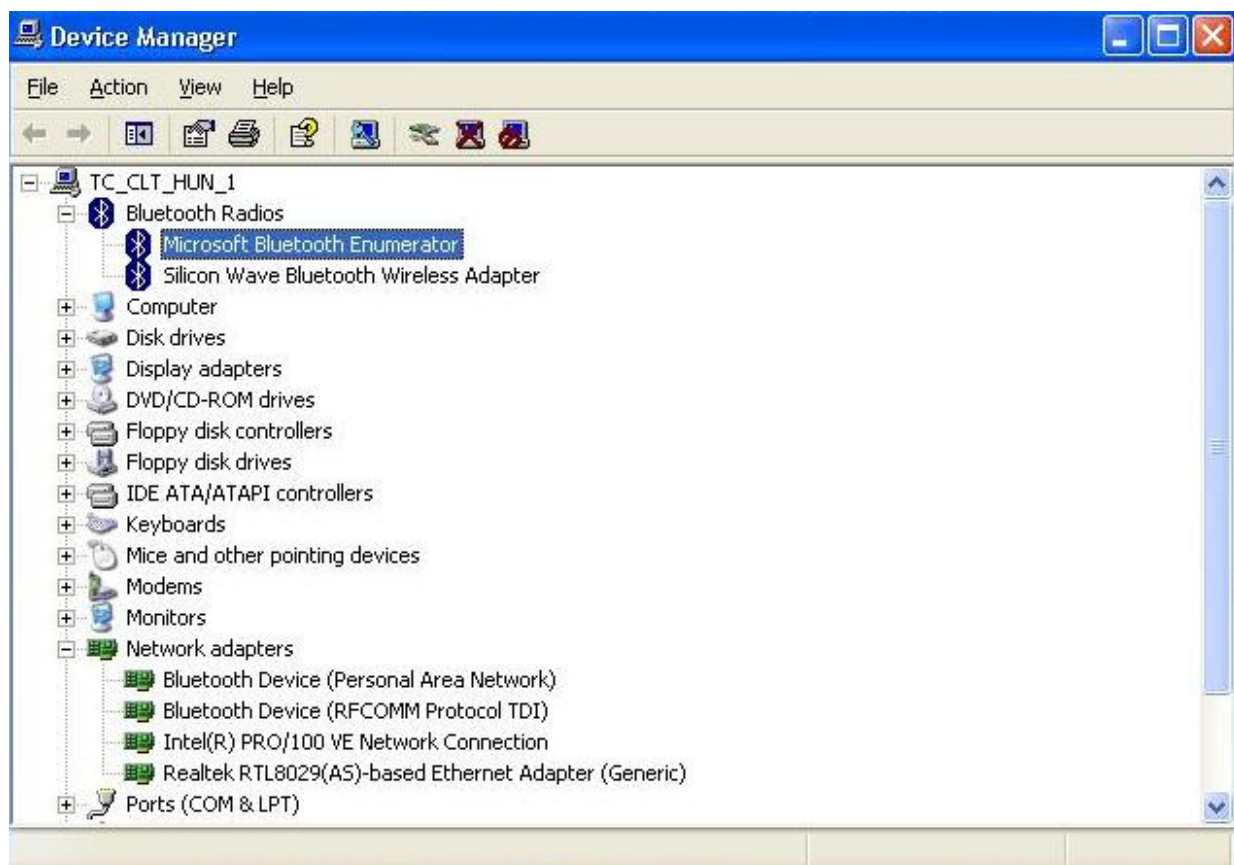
Device Manager

File Action View Help

TC_CLT_HUN_1
Bluetooth Radios
Microsoft Bluetooth Enumerator
Silicon Wave Bluetooth Wireless Adapter
Computer
Disk drives
Display adapters
DVD/CD-ROM drives
Floppy disk controllers
Floppy disk drives
IDE ATA/ATAPI controllers
Keyboards
Mice and other pointing devices
Modems
Monitors
Network adapters
Bluetooth Device (Personal Area Network)
Bluetooth Device (RFCOMM Protocol TDI)
Intel(R) PRO/100 VE Network Connection
Realtek RTL8029(AS)-based Ethernet Adapter (Generic)
Ports (COM & LPT)